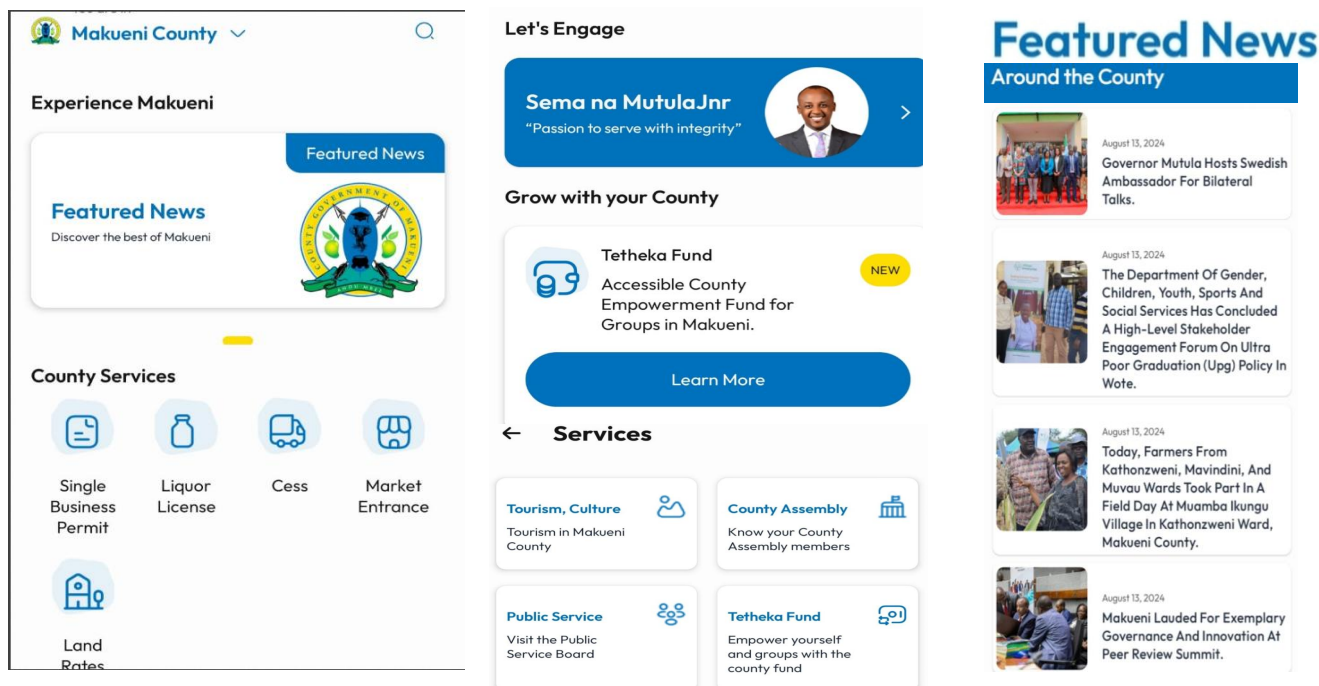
Makueni County

Experience Makueni

Featured News

Featured News
Discover the best of Makueni

County Services

Single Business Permit

Liquor License

Cess

Market Entrance

Land Rates

Let's Engage

Sema na MutulaJnr
"Passion to serve with integrity"

Grow with your County

Tetheka Fund
NEW
Accessible County Empowerment Fund for Groups in Makueni.

Learn More

Services

Tourism, Culture
Tourism in Makueni County

County Assembly
Know your County Assembly members

Public Service
Visit the Public Service Board

Tetheka Fund
Empower yourself and groups with the county fund

Featured News
Around the County

August 13, 2024
Governor Mutula Hosts Swedish Ambassador For Bilateral Talks.

August 13, 2024
The Department Of Gender, Children, Youth, Sports And Social Services Has Concluded A High-Level Stakeholder Engagement Forum On Ultra Poor Graduation (Upg) Policy In Wote.

August 13, 2024
Today, Farmers From Kathonzweni, Mavindini, And Muvau Wards Took Part In A Field Day At Muamba Ikungu Village In Kathonzweni Ward, Makueni County.

August 13, 2024
Makueni Lauded For Exemplary Governance And Innovation At Peer Review Summit.